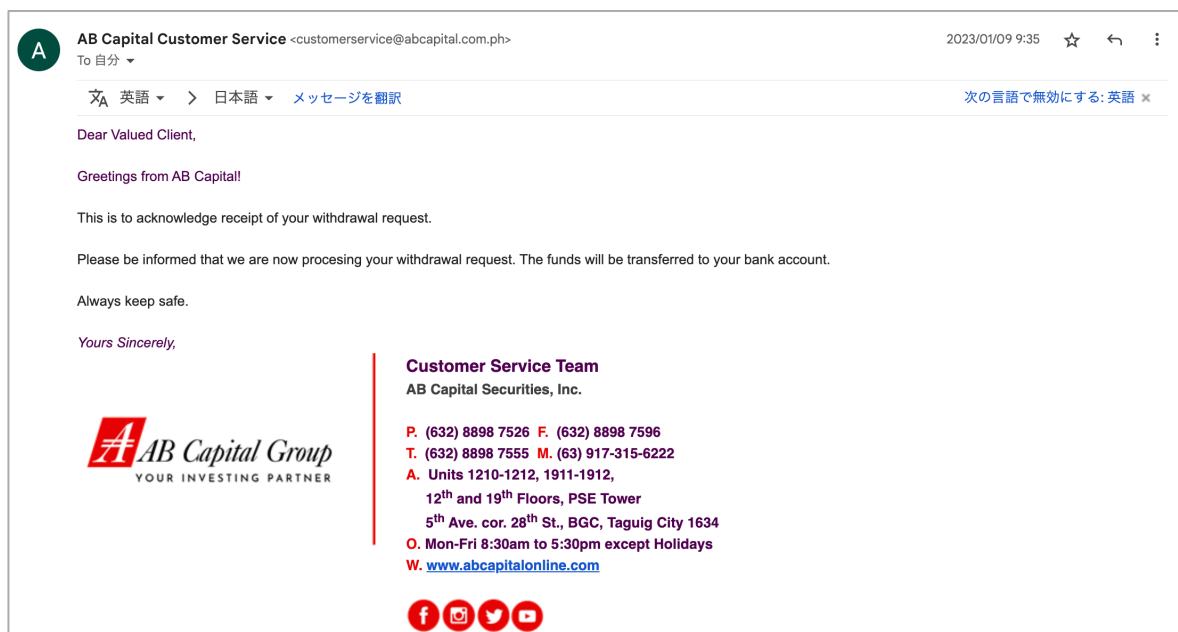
A

AB Capital Customer Service <customerservice@abcapital.com.ph>
To 自分

2023/01/09 9:35

英語 > 日本語 メッセージを翻訳

次の言語で無効にする: 英語 ×

Dear Valued Client,

Greetings from AB Capital!

This is to acknowledge receipt of your withdrawal request.

Please be informed that we are now procesing your withdrawal request. The funds will be transferred to your bank account.

Always keep safe.

Yours Sincerely,

AB Capital Group
YOUR INVESTING PARTNER

Customer Service Team
AB Capital Securities, Inc.

P. (632) 8898 7526 F. (632) 8898 7596
T. (632) 8898 7555 M. (63) 917-315-6222
A. Units 1210-1212, 1911-1912,
$12^{th}$ and $19^{th}$ Floors, PSE Tower
$5^{th}$ Ave. cor. $28^{th}$ St., BGC, Taguig City 1634
O. Mon-Fri 8:30am to 5:30pm except Holidays
W. www.abcapitalonline.com